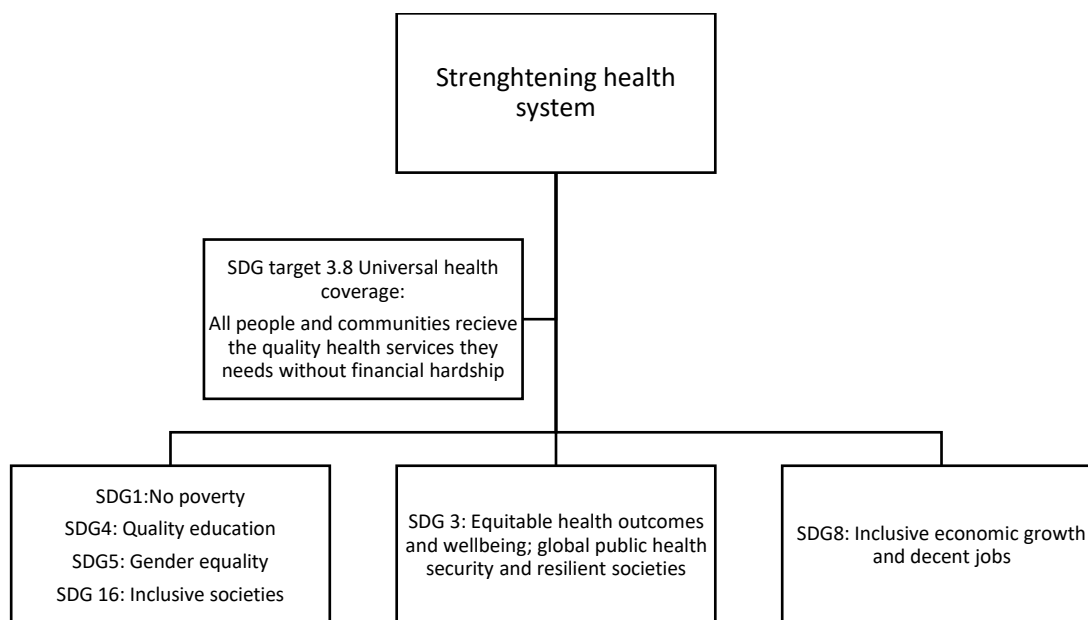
Strenghtening health system

SDG target 3.8 Universal health coverage:

All people and communities recieve the quality health services they needs without financial hardship

SDG1:No poverty

SDG4: Quality education

SDG5: Gender equality

SDG 16: Inclusive societies

SDG 3: Equitable health outcomes and wellbeing; global public health security and resilient societies

SDG8: Inclusive economic growth and decent jobs